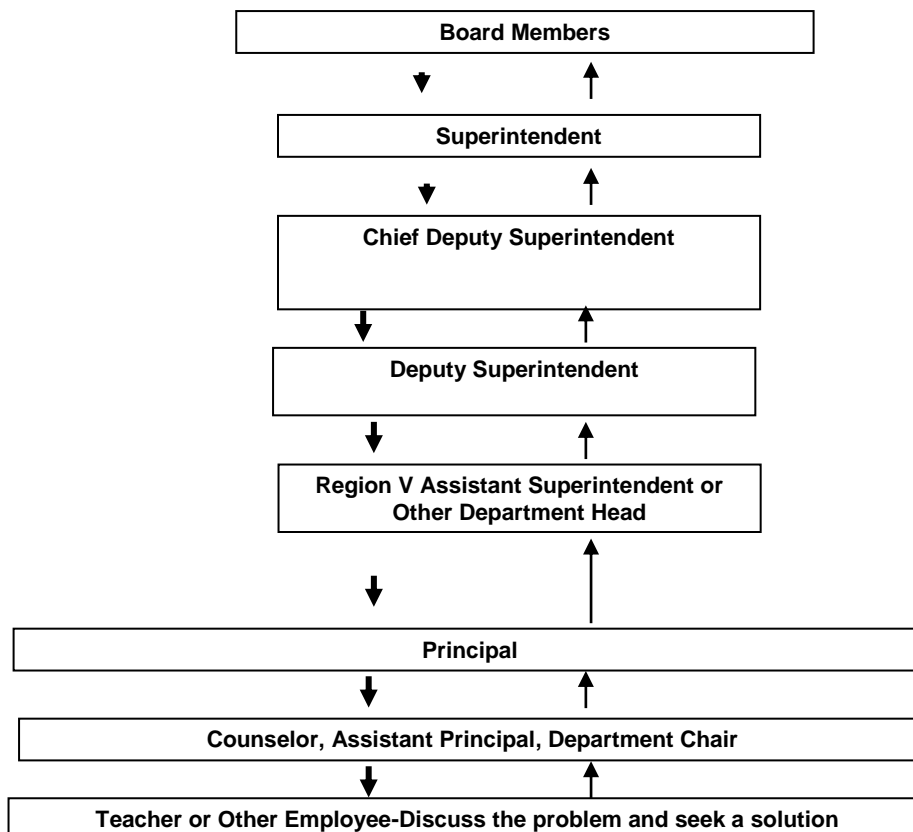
Board Members

Superintendent

Chief Deputy Superintendent

Deputy Superintendent

Region V Assistant Superintendent or Other Department Head

Principal

Counselor, Assistant Principal, Department Chair

Teacher or Other Employee-Discuss the problem and seek a solution